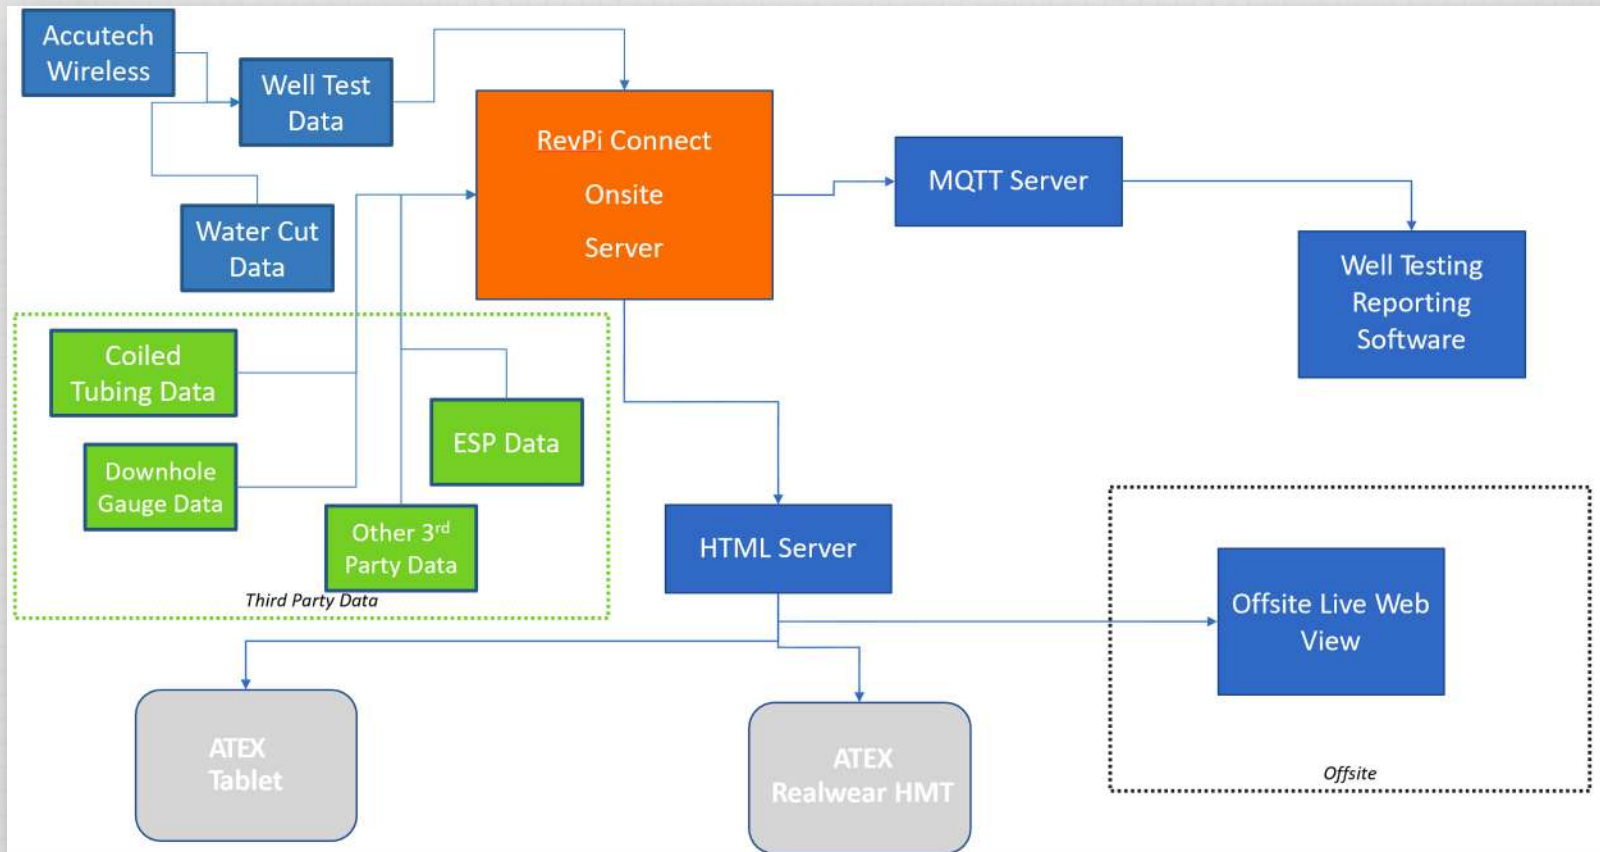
Accutech Wireless

Well Test Data

Water Cut Data

RevPi Connect Onsite Server

MQTT Server

Well Testing Reporting Software

Coiled Tubing Data

Downhole Gauge Data

ESP Data

Other 3$^{rd}$ Party Data

Third Party Data

HTML Server

Offsite Live Web View

Offsite

ATEX Tablet

ATEX Realwear HMT